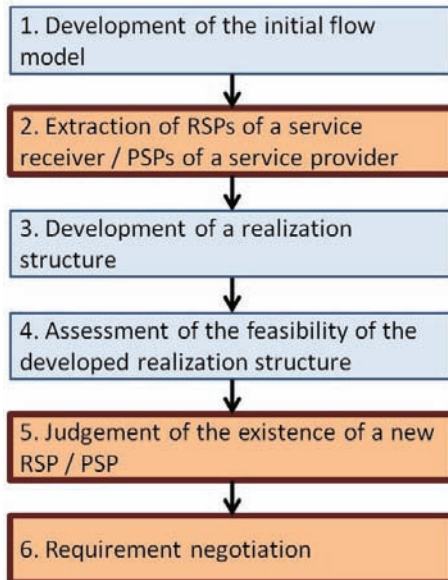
1. Development of the initial flow model

2. Extraction of RSPs of a service receiver / PSPs of a service provider

3. Development of a realization structure

4. Assessment of the feasibility of the developed realization structure

5. Judgement of the existence of a new RSP / PSP

6. Requirement negotiation